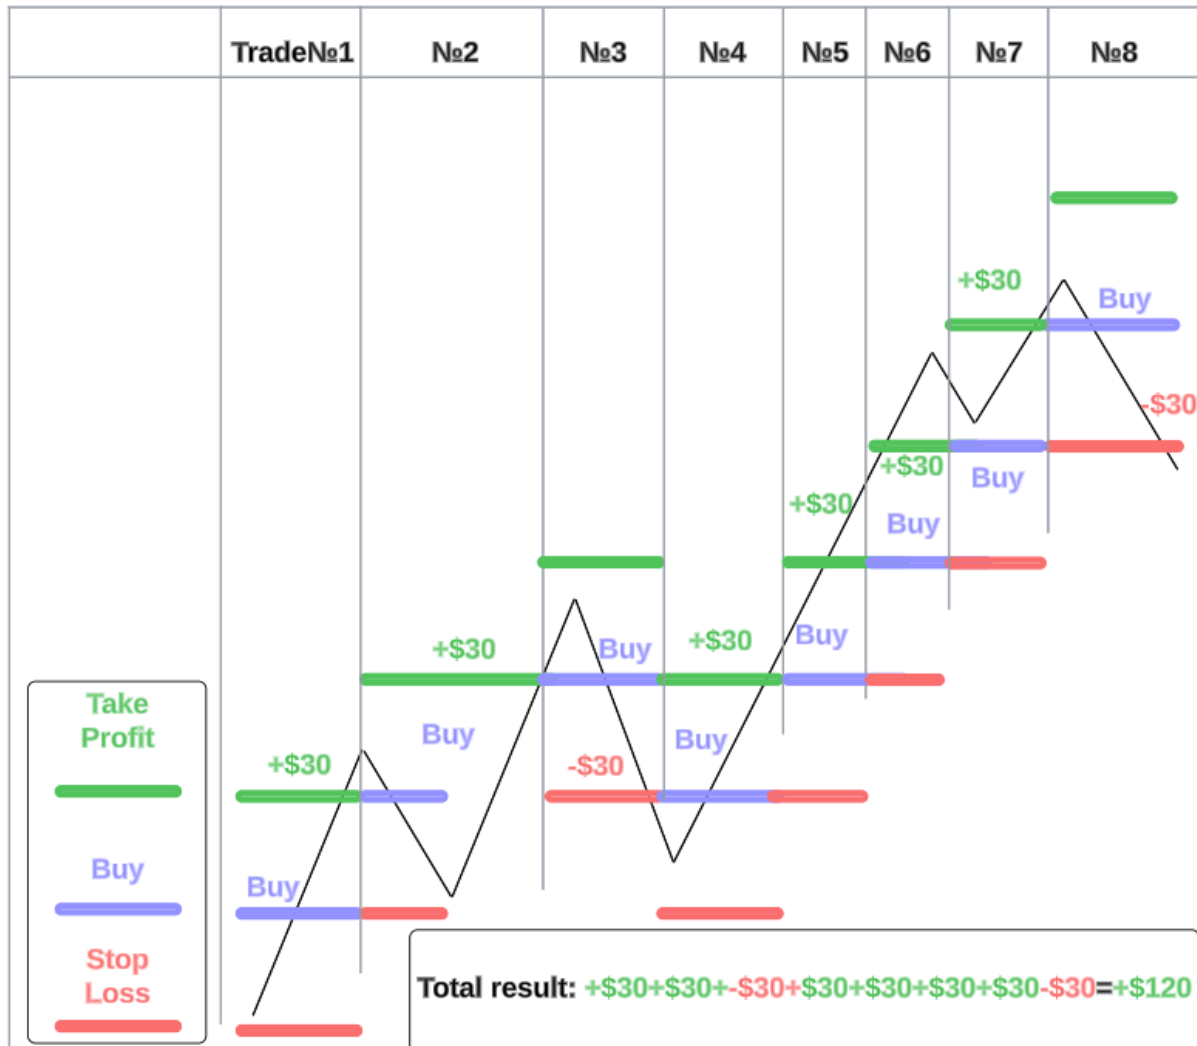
| | Trade№1 | №2 | №3 | №4 | №5 | №6 | №7 | №8 |
|---|---|---|---|---|---|---|---|---|

+$30
Buy
-$30
+$30
+$30
Buy
+$30
Buy
+$30
Buy
+$30
Buy
Buy
+$30
Buy
Buy
-$30
+$30
Buy

Take Profit
Buy
Stop Loss

Total result: +$30+$30+-$30+$30+$30+$30+$30-$30=+$120